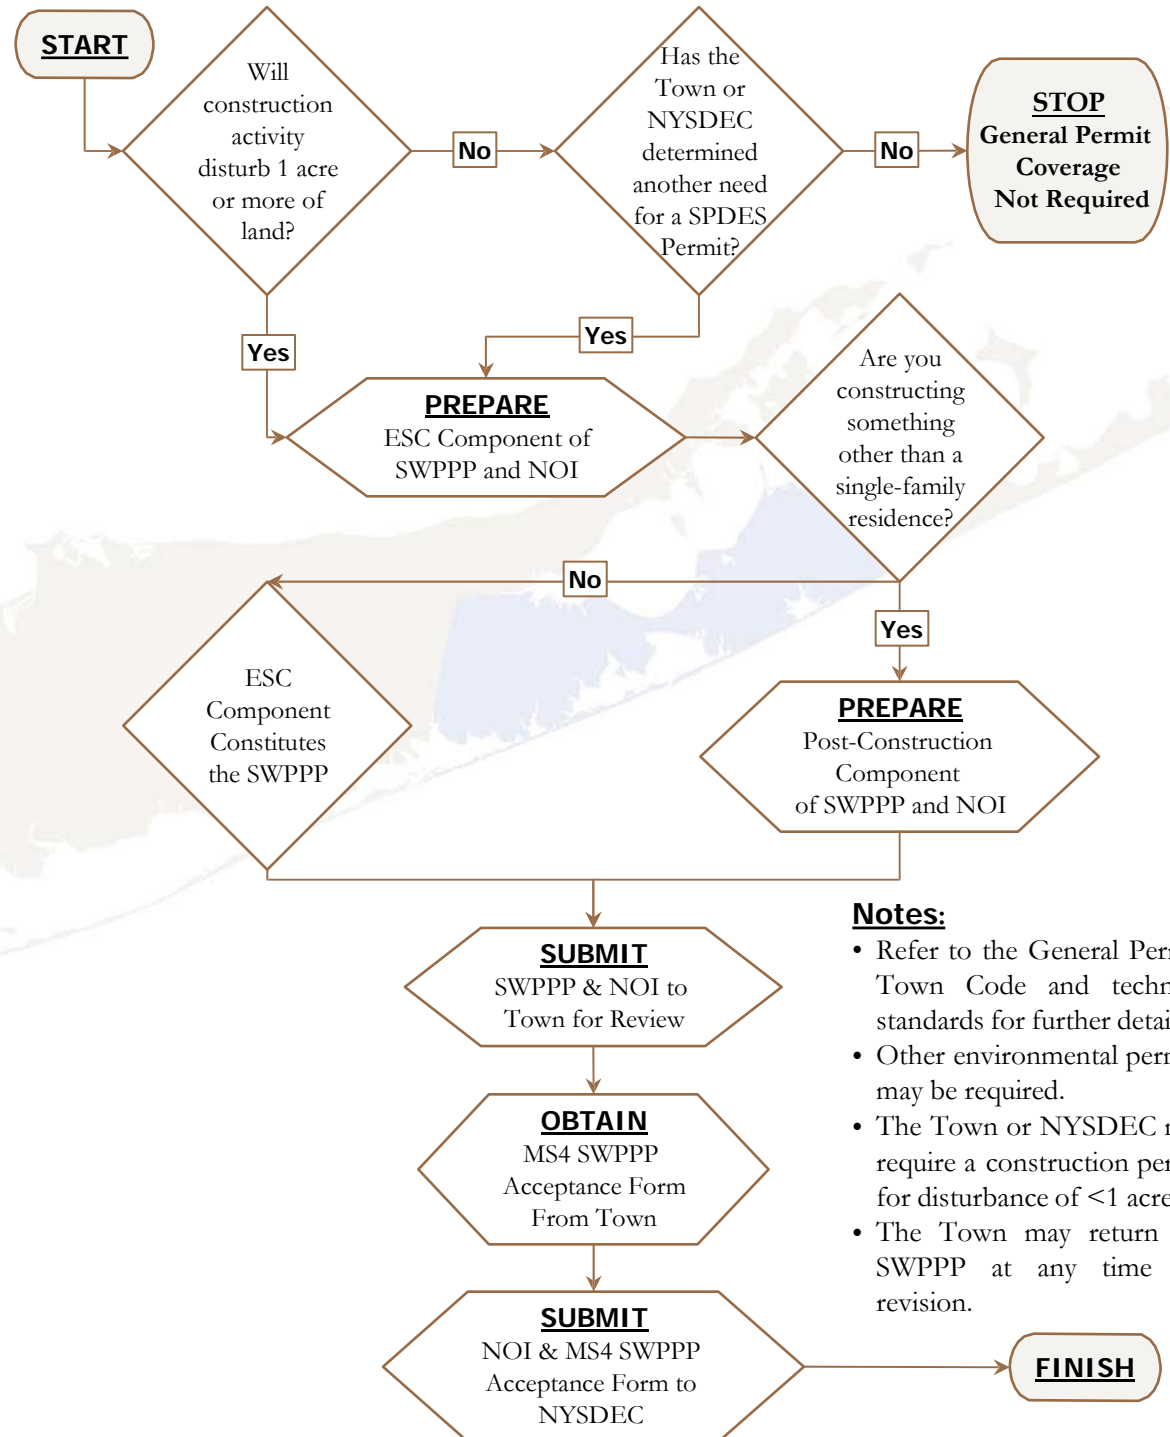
START

Will construction activity disturb 1 acre or more of land?

No

Has the Town or NYSDEC determined another need for a SPDES Permit?

No

STOP
General Permit Coverage Not Required

Yes

Yes

PREPARE
ESC Component of SWPPP and NOI

Are you constructing something other than a single-family residence?

No

Yes

ESC Component Constitutes the SWPPP

PREPARE
Post-Construction Component of SWPPP and NOI

SUBMIT
SWPPP & NOI to Town for Review

OBTAIN
MS4 SWPPP Acceptance Form From Town

SUBMIT
NOI & MS4 SWPPP Acceptance Form to NYSDEC

FINISH

Notes:
• Refer to the General Per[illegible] Town Code and techn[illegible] standards for further detai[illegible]
• Other environmental perm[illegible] may be required.
• The Town or NYSDEC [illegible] require a construction per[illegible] for disturbance of <1 acre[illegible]
• The Town may return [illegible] SWPPP at any time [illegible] revision.